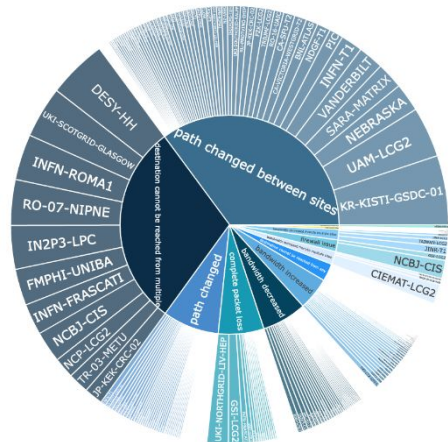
DESY-HH
UKI-SCOTGRID-GLASGOW
INFN-ROMA1
RO-07-NIPNE
IN2P3-LPC
FMPHI-UNIBA
INFN-FRASCATI
NCBJ-CIS
NCP-LCG2
TR-03-METU
JP-KEK-CRC-02
destination cannot be reached from multiple
path changed between sites
PIC
INFN-T1
VANDERBILT
SARA-MATRIX
NEBRASKA
UAM-LCG2
KR-KISTI-GSDC-01
firewall issue
bandwidth increased
bandwidth decreased
complete packet loss
path changed
NCBJ-CIS
CIEMAT-LCG2
UKI-NORTHGRID-LIV-HEP
GSI-LCG2
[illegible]